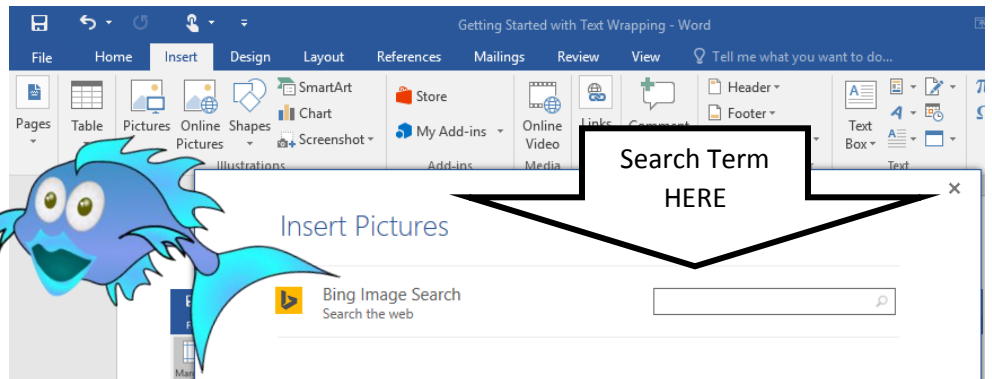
Getting Started with Text Wrapping - Word

File Home Insert Design Layout References Mailings Review View Tell me what you want to do...

Pages Table Pictures Online Pictures Shapes SmartArt Chart Screenshot Illustrations Store My Add-ins Add-ins Online Video Media Links Comment Header Footer Text Box Text

Search Term HERE

Insert Pictures

Bing Image Search
Search the web